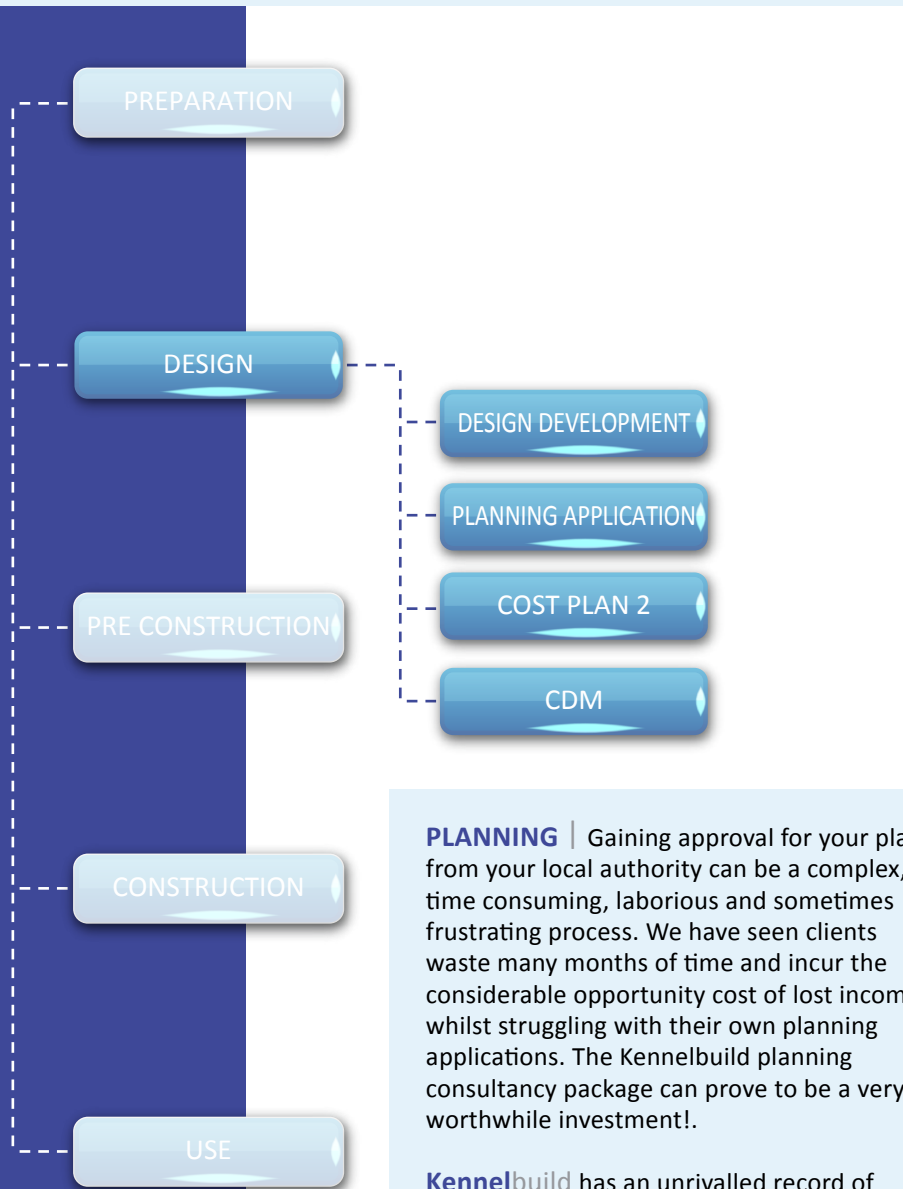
PREPARATION

DESIGN

DESIGN DEVELOPMENT

PLANNING APPLICATION

COST PLAN 2

CDM

PRE CONSTRUCTION

CONSTRUCTION

USE

PLANNING | Gaining approval for your pla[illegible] from your local authority can be a complex, time consuming, laborious and sometimes frustrating process. We have seen clients waste many months of time and incur the considerable opportunity cost of lost incom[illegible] whilst struggling with their own planning applications. The Kennelbuild planning consultancy package can prove to be a very worthwhile investment!.

Kennelbuild has an unrivalled record of